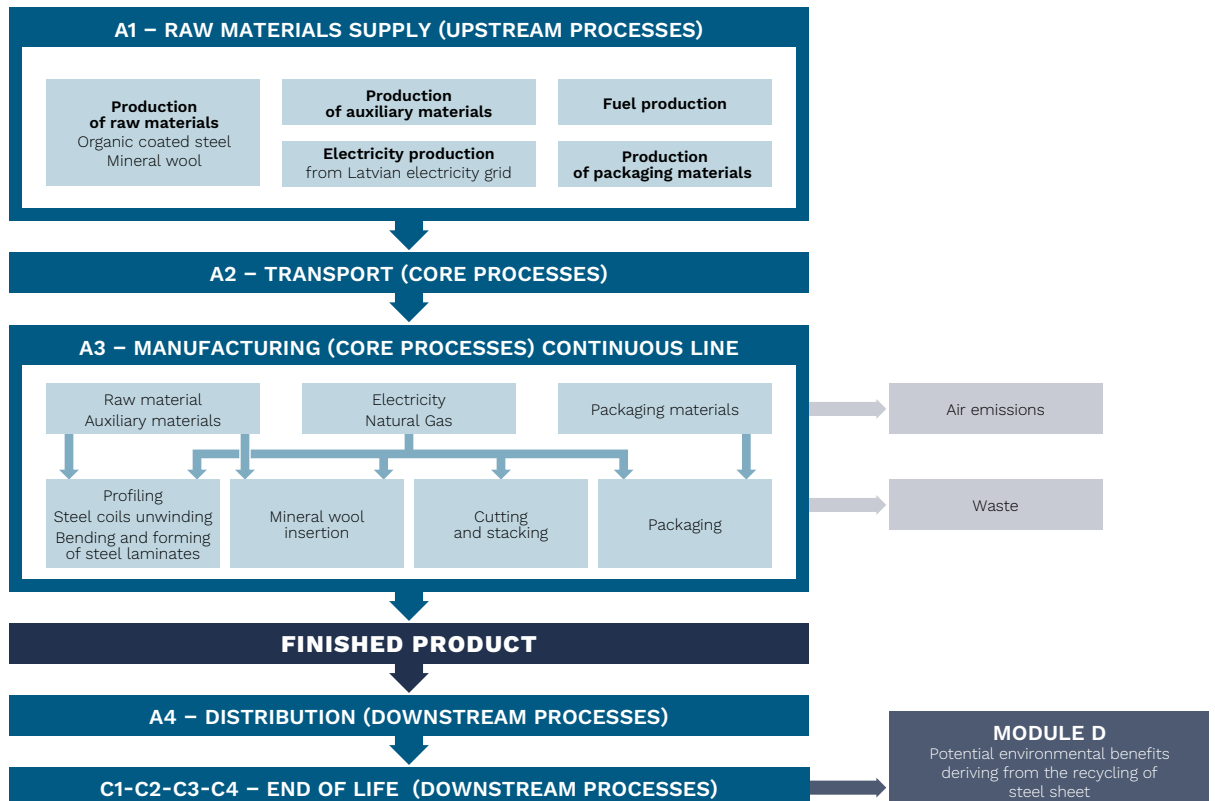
A1 – RAW MATERIALS SUPPLY (UPSTREAM PROCESSES)

Production of raw materials
Organic coated steel
Mineral wool

Production of auxiliary materials

Fuel production

Electricity production
from Latvian electricity grid

Production of packaging materials

A2 – TRANSPORT (CORE PROCESSES)

A3 – MANUFACTURING (CORE PROCESSES) CONTINUOUS LINE

Raw material
Auxiliary materials

Electricity
Natural Gas

Packaging materials

Air emissions

Profiling
Steel coils unwinding
Bending and forming of steel laminates

Mineral wool insertion

Cutting and stacking

Packaging

Waste

FINISHED PRODUCT

A4 – DISTRIBUTION (DOWNSTREAM PROCESSES)

MODULE D
Potential environmental benefits deriving from the recycling of steel sheet

C1-C2-C3-C4 – END OF LIFE (DOWNSTREAM PROCESSES)